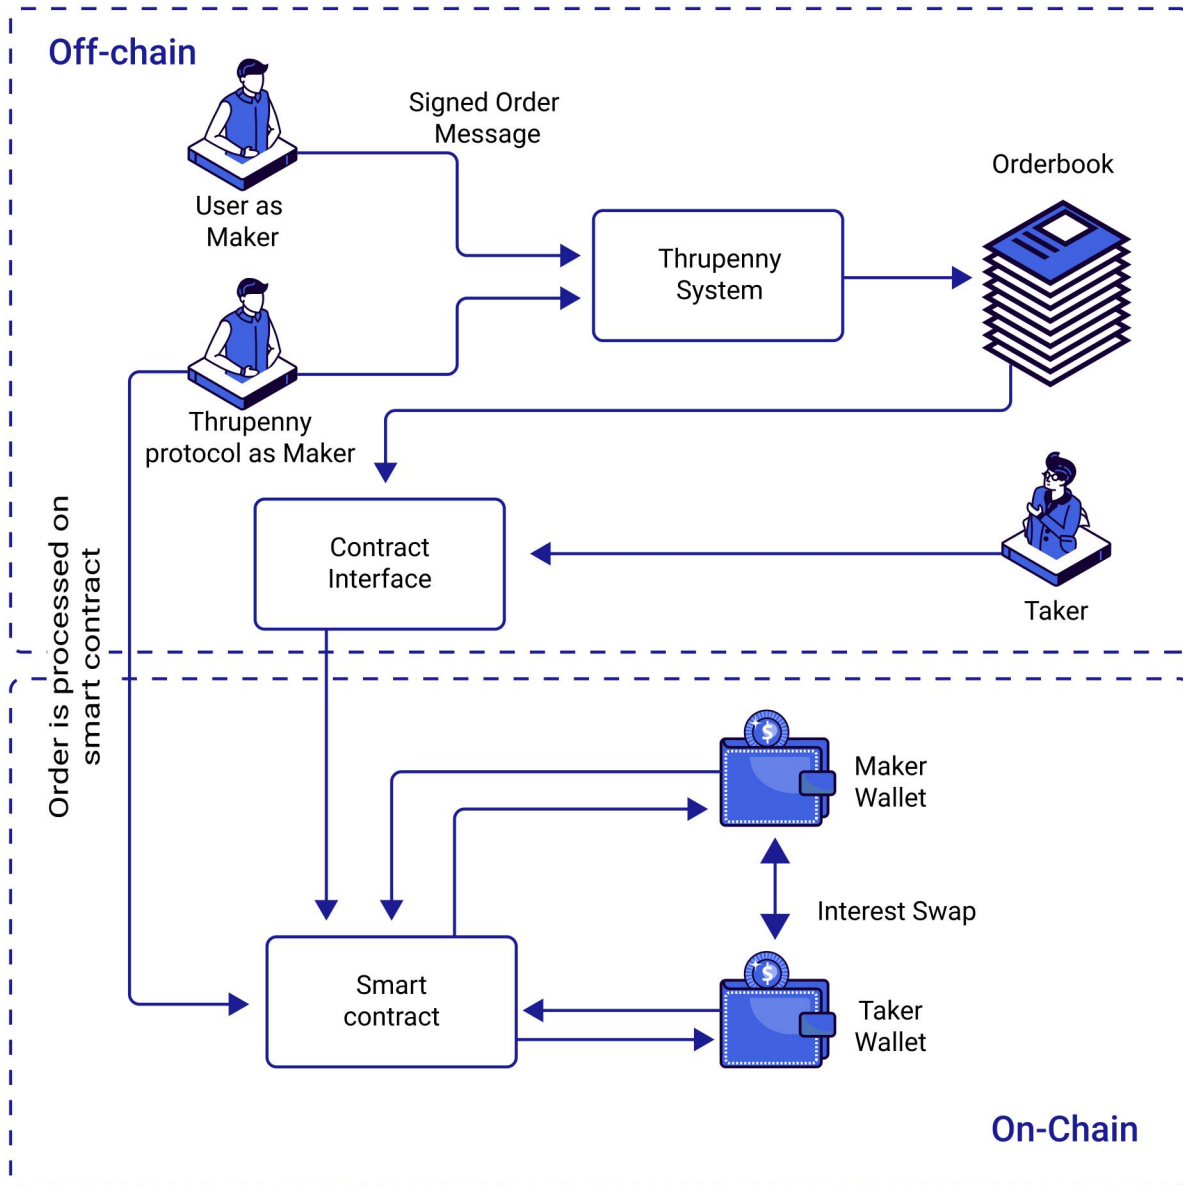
Off-chain

Signed Order Message

Orderbook

User as Maker

Thrupenny System

Thrupenny protocol as Maker

Order is processed on smart contract

Contract Interface

Taker

$

Maker Wallet

Interest Swap

$

Smart contract

Taker Wallet

On-Chain